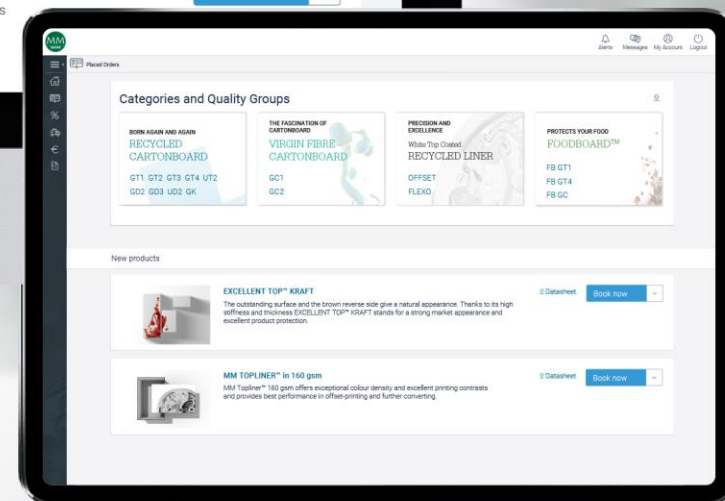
MM

Alerts Messages My Account Logout

Placed Orders

Categories and Quality Groups

BORN AGAIN AND AGAIN
RECYCLED CARTONBOARD
GT1 GT2 GT3 GT4 UT2
GD2 GD3 UD2 GK

THE FASCINATION OF CARTONBOARD
VIRGIN FIBRE CARTONBOARD
GC1
GC2

PRECISION AND EXCELLENCE
White Top Coated
RECYCLED LINER
OFFSET
FLEXO

PROTECTS YOUR FOOD
FOODBOARD™
FB GT1
FB GT4
FB GC

New products

EXCELLENT TOP™ KRAFT
The outstanding surface and the brown reverse side give a natural appearance. Thanks to its high stiffness and thickness EXCELLENT TOP™ KRAFT stands for a strong market appearance and excellent product protection.

Datasheet
Book now

MM TOPLINER™ in 160 gsm
MM Topliner™ 160 gsm offers exceptional colour density and excellent printing contrasts and provides best performance in offset-printing and further converting.

Datasheet
Book now